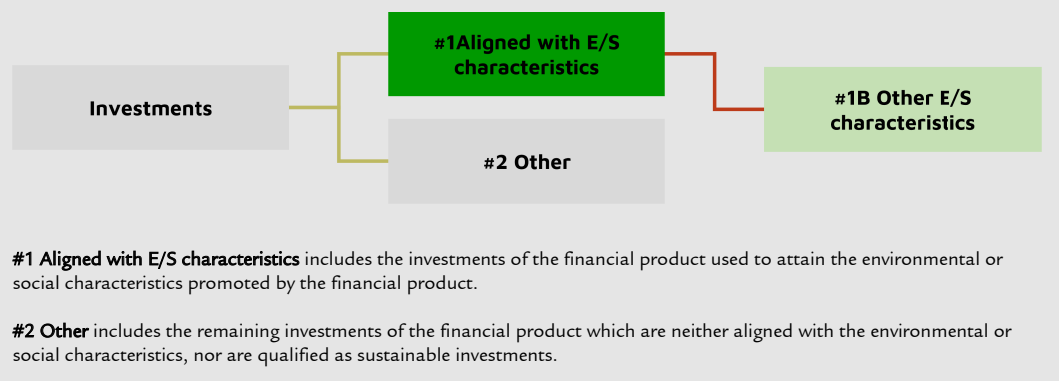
Investments

#1Aligned with E/S characteristics

#2 Other

#1B Other E/S characteristics

#1 Aligned with E/S characteristics includes the investments of the financial product used to attain the environmental or social characteristics promoted by the financial product.

#2 Other includes the remaining investments of the financial product which are neither aligned with the environmental or social characteristics, nor are qualified as sustainable investments.